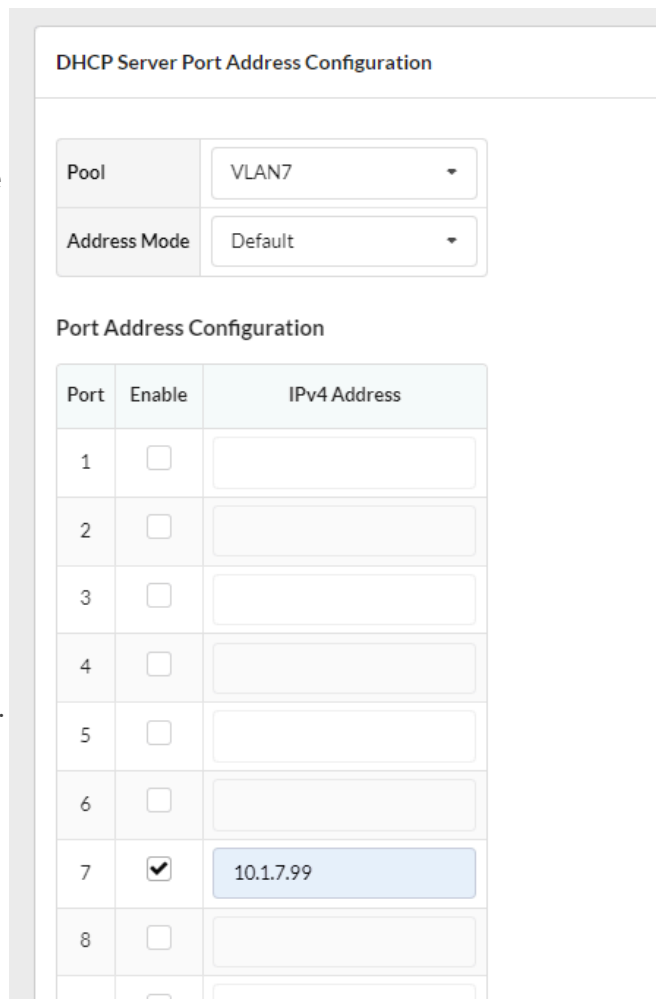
DHCP Server Port Address Configuration

| Pool | VLAN7 |
|---|---|
| Address Mode | Default |

Port Address Configuration

| Port | Enable | IPv4 Address |
|---|---|---|
| 1 | | |
| 2 | | |
| 3 | | |
| 4 | | |
| 5 | | |
| 6 | | |
| 7 | ✔ | 10.1.7.99 |
| 8 | | |